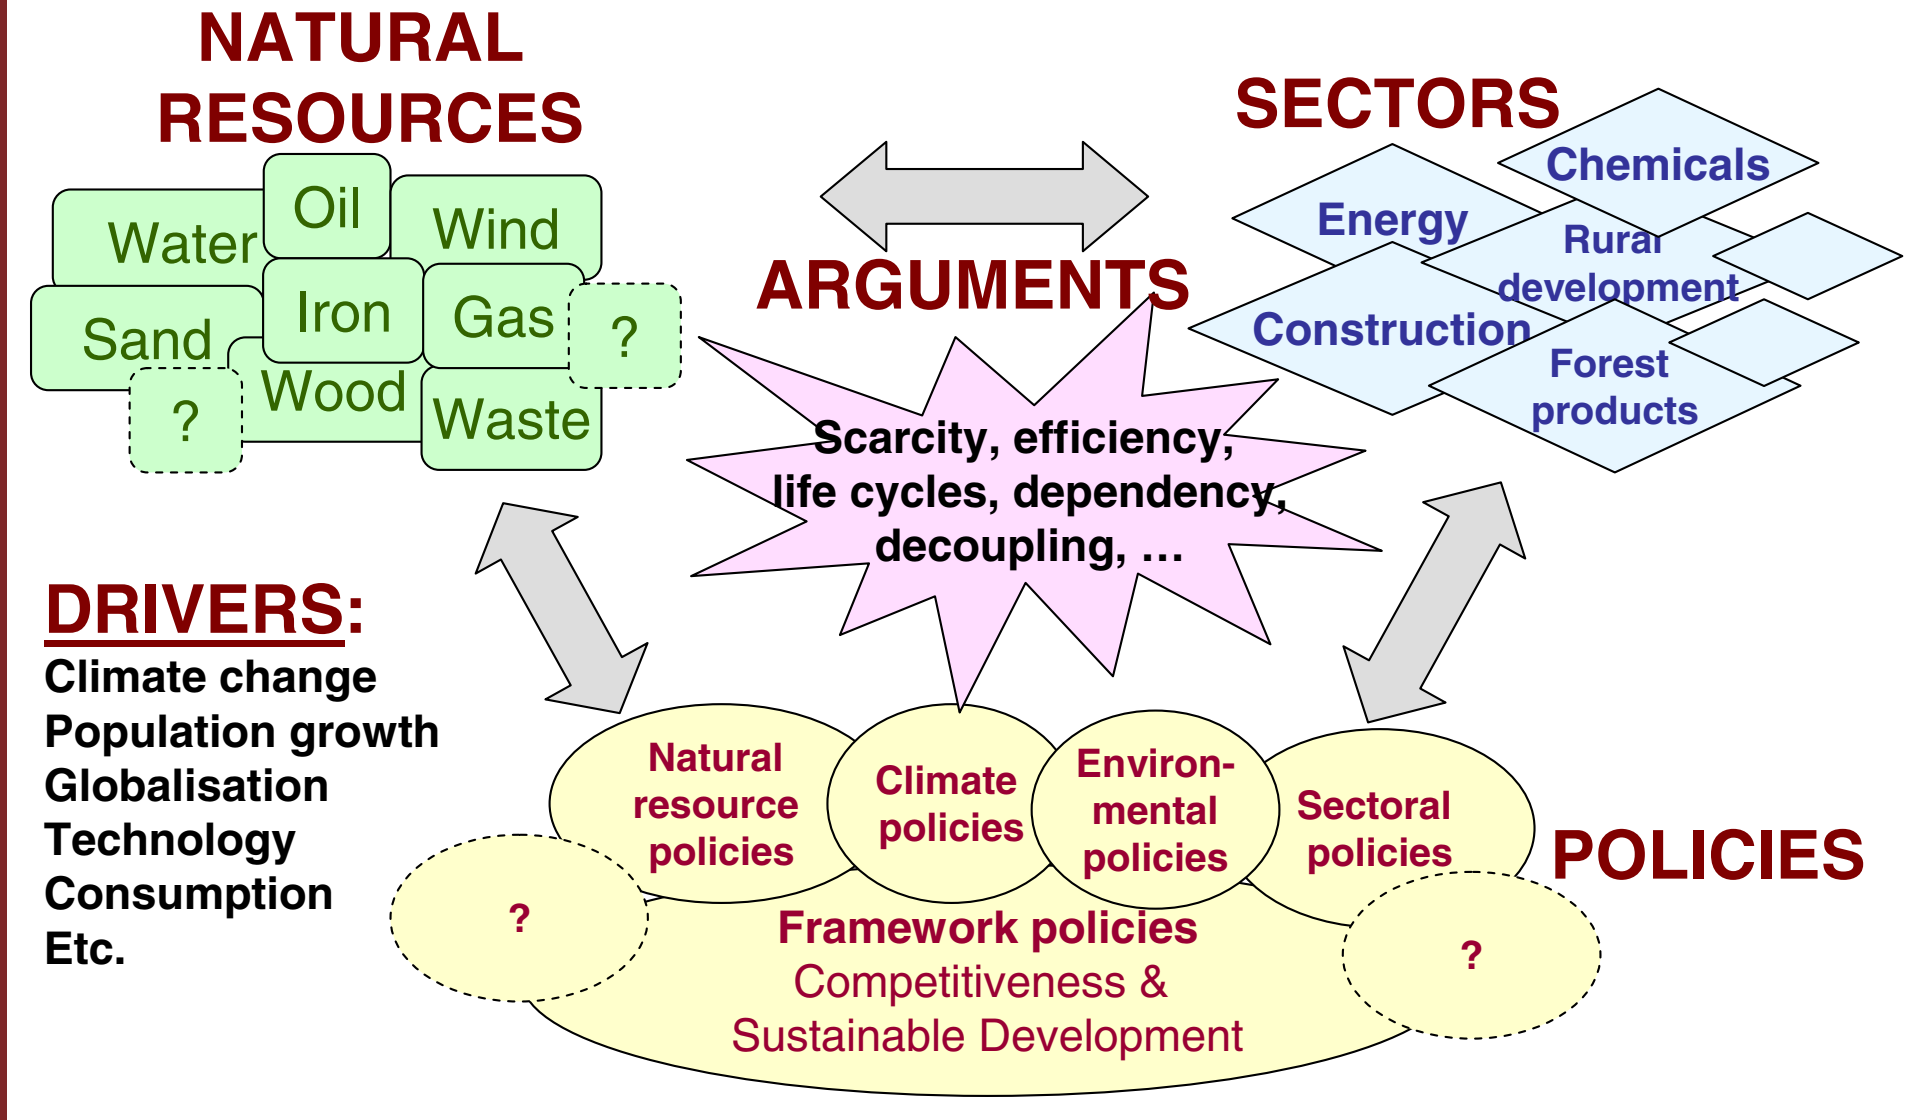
NATURAL RESOURCES

Water
Oil
Wind
Sand
Iron
Gas
?
?
Wood
Waste

SECTORS

Chemicals
Energy
Rural development
Construction
Forest products

ARGUMENTS

Scarcity, efficiency, life cycles, dependency, decoupling, …

DRIVERS:
Climate change
Population growth
Globalisation
Technology
Consumption
Etc.

Natural resource policies
Climate policies
Environ-mental policies
Sectoral policies
POLICIES
?
?
Framework policies
Competitiveness & Sustainable Development